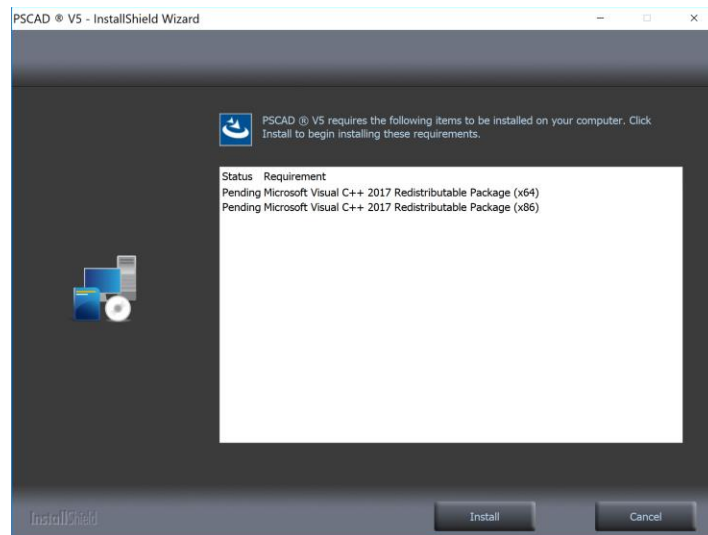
PSCAD ® V5 - InstallShield Wizard

PSCAD ® V5 requires the following items to be installed on your computer. Click Install to begin installing these requirements.

| Status | Requirement |
|---|---|
| Pending | Microsoft Visual C++ 2017 Redistributable Package (x64) |
| Pending | Microsoft Visual C++ 2017 Redistributable Package (x86) |

InstallShield

Install

Cancel